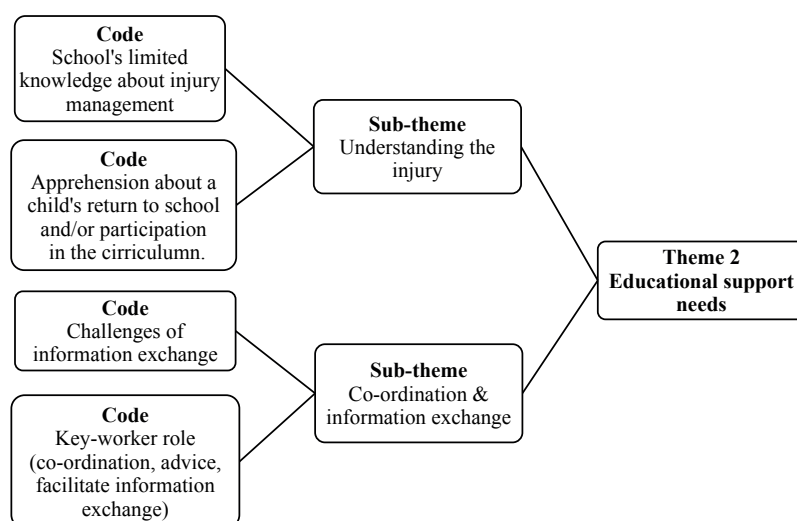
Code
School's limited knowledge about injury management

Code
Apprehension about a child's return to school and/or participation in the cirriculumn.

Sub-theme
Understanding the injury

Theme 2
Educational support needs

Code
Challenges of information exchange

Code
Key-worker role (co-ordination, advice, facilitate information exchange)

Sub-theme
Co-ordination & information exchange